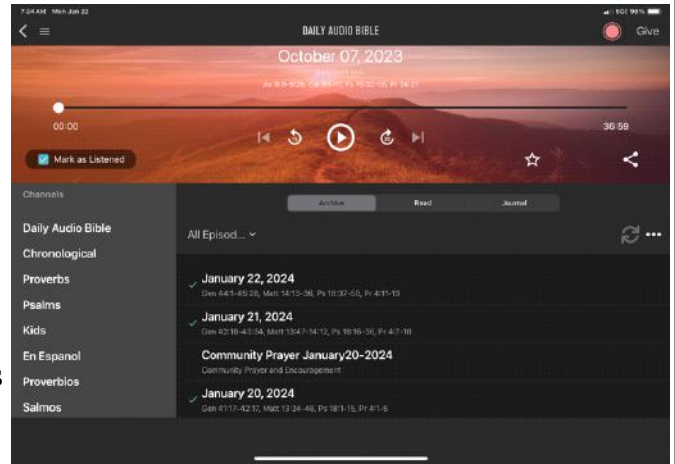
7:24 AM Mon Jan 22
DAILY AUDIO BIBLE
Give
October 07, 2023
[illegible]
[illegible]
00:00
36:59
Mark as Listened
Channels
Daily Audio Bible
Chronological
Proverbs
Psalms
Kids
En Espanol
Proverbios
Salmos
Archive
Read
Journal
All Episod...
January 22, 2024
Gen 44:1-45:28, Matt 14:13-36, Ps 18:37-50, Pr 4:11-13
January 21, 2024
Gen 42:18-43:34, Matt 13:47-14:12, Ps 18:16-36, Pr 4:7-10
Community Prayer January20-2024
Community Prayer and Encouragement
January 20, 2024
Gen 41:17-42:17, Matt 13:24-46, Ps 18:1-15, Pr 4:1-6